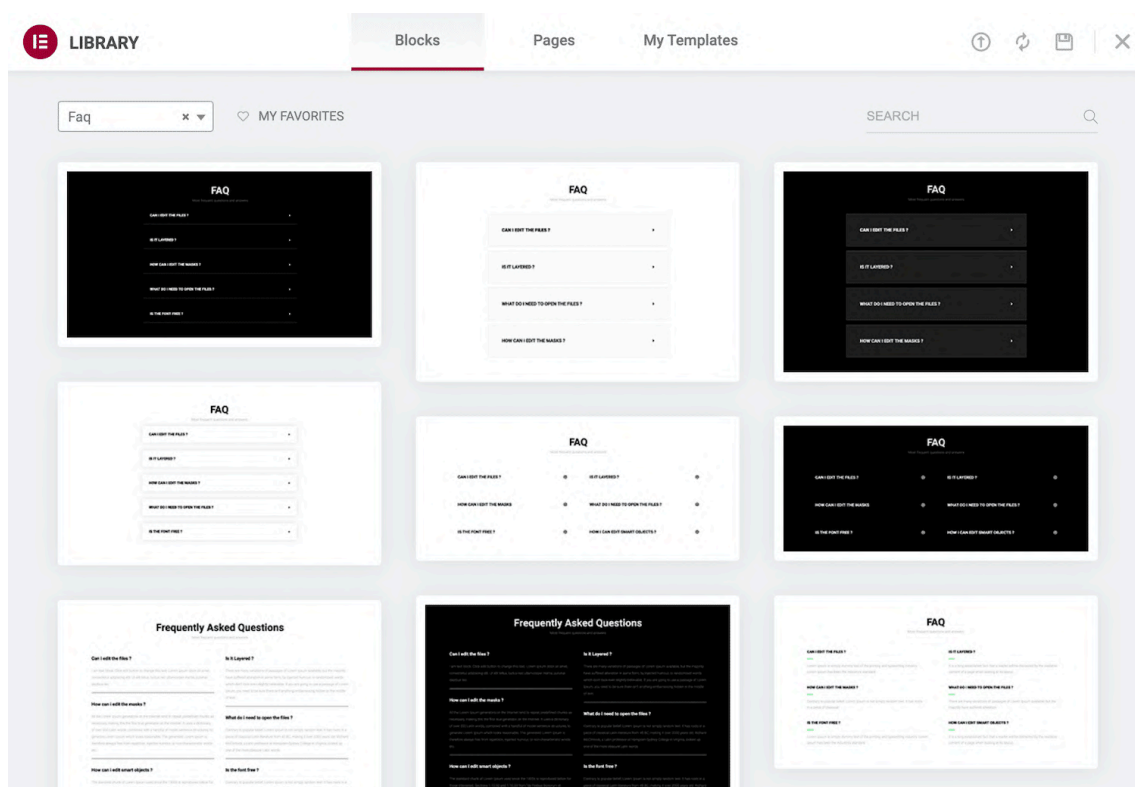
LIBRARY

Blocks

Pages

My Templates

Faq

MY FAVORITES

SEARCH

FAQ

CAN I EDIT THE FILES ?

IS IT LAYERED ?

HOW CAN I EDIT THE MASKS ?

WHAT DO I NEED TO OPEN THE FILES ?

IS THE FONT FREE ?

FAQ

CAN I EDIT THE FILES ?

IS IT LAYERED ?

WHAT DO I NEED TO OPEN THE FILES ?

HOW CAN I EDIT THE MASKS ?

FAQ

CAN I EDIT THE FILES ?

IS IT LAYERED ?

WHAT DO I NEED TO OPEN THE FILES ?

HOW CAN I EDIT THE MASKS ?

FAQ

CAN I EDIT THE FILES ?

IS IT LAYERED ?

HOW CAN I EDIT THE MASKS ?

WHAT DO I NEED TO OPEN THE FILES ?

IS THE FONT FREE ?

FAQ

CAN I EDIT THE FILES ?

IS IT LAYERED ?

HOW CAN I EDIT THE MASKS

WHAT DO I NEED TO OPEN THE FILES ?

IS THE FONT FREE ?

HOW I CAN EDIT SMART OBJECTS ?

FAQ

CAN I EDIT THE FILES ?

IS IT LAYERED ?

HOW CAN I EDIT THE MASKS

WHAT DO I NEED TO OPEN THE FILES ?

IS THE FONT FREE ?

HOW I CAN EDIT SMART OBJECTS ?

Frequently Asked Questions

Can I edit the files ?

Is It Layered ?

How can I edit the masks ?

What do I need to open the files ?

How can I edit smart objects ?

Is the font free ?

Frequently Asked Questions

Can I edit the files ?

Is it Layered ?

How can I edit the masks ?

What do I need to open the files ?

How can I edit smart objects ?

Is the font free ?

FAQ

CAN I EDIT THE FILES ?

IS IT LAYERED ?

HOW CAN I EDIT THE MASKS ?

WHAT DO I NEED TO OPEN THE FILES ?

IS THE FONT FREE ?

HOW I CAN EDIT SMART OBJECTS ?